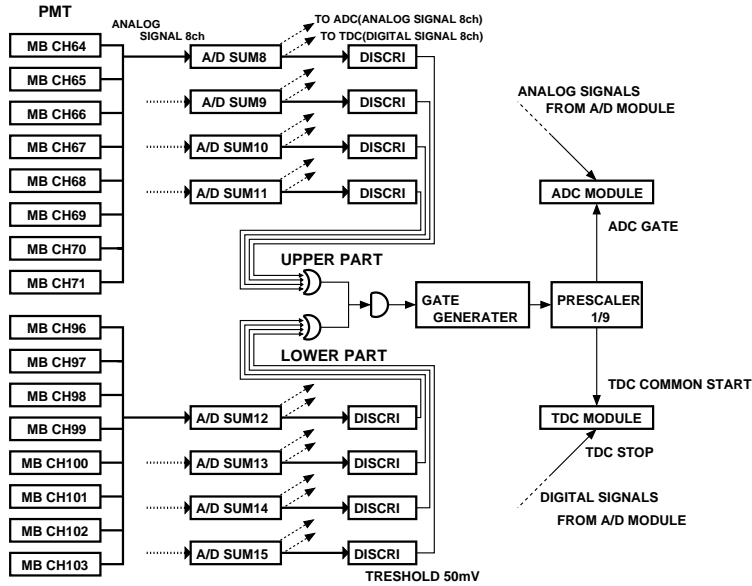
PMT

ANALOG SIGNAL 8ch

TO ADC(ANALOG SIGNAL 8ch)
TO TDC(DIGITAL SIGNAL 8ch)

MB CH64
MB CH65
MB CH66
MB CH67
MB CH68
MB CH69
MB CH70
MB CH71

A/D SUM8
A/D SUM9
A/D SUM10
A/D SUM11

DISCRI
DISCRI
DISCRI
DISCRI

ANALOG SIGNALS FROM A/D MODULE

ADC MODULE

ADC GATE

UPPER PART

GATE GENERATER

PRESCALER 1/9

LOWER PART

MB CH96
MB CH97
MB CH98
MB CH99
MB CH100
MB CH101
MB CH102
MB CH103

A/D SUM12
A/D SUM13
A/D SUM14
A/D SUM15

DISCRI
DISCRI
DISCRI
DISCRI

TDC COMMON START

TDC MODULE

TDC STOP

DIGITAL SIGNALS FROM A/D MODULE

TRESHOLD 50mV